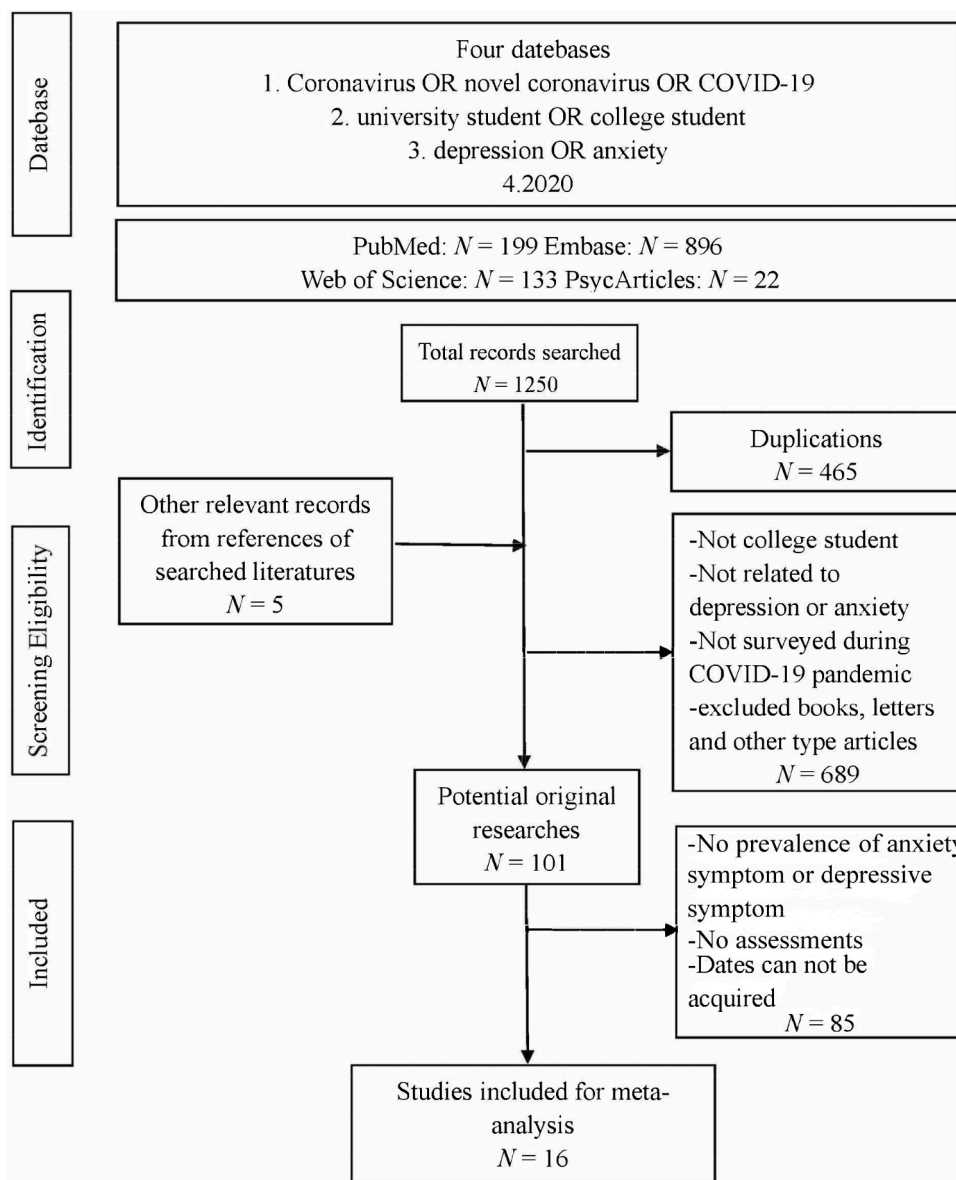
Datebase

Four datebases
1. Coronavirus OR novel coronavirus OR COVID-19
2. university student OR college student
3. depression OR anxiety
4.2020

PubMed: $N = 199$ Embase: $N = 896$
Web of Science: $N = 133$ PsycArticles: $N = 22$

Identification

Total records searched
$N = 1250$

Duplications
$N = 465$

Screening Eligibility

Other relevant records from references of searched literatures
$N = 5$

-Not college student
-Not related to depression or anxiety
-Not surveyed during COVID-19 pandemic
-excluded books, letters and other type articles
$N = 689$

Included

Potential original researches
$N = 101$

-No prevalence of anxiety symptom or depressive symptom
-No assessments
-Dates can not be acquired
$N = 85$

Studies included for meta-analysis
$N = 16$